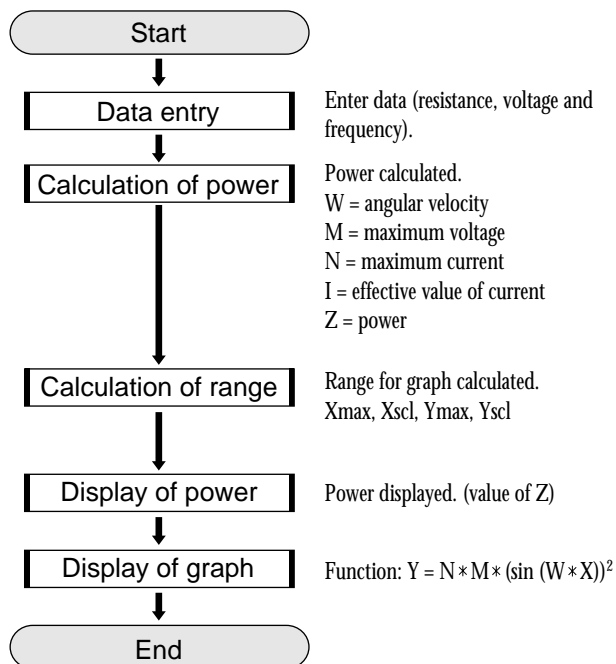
Start

Data entry

Enter data (resistance, voltage and frequency).

Calculation of power

Power calculated.
W = angular velocity
M = maximum voltage
N = maximum current
I = effective value of current
Z = power

Calculation of range

Range for graph calculated.
Xmax, Xscl, Ymax, Yscl

Display of power

Power displayed. (value of Z)

Display of graph

Function: $Y = N * M * (\sin (W * X))^2$

End